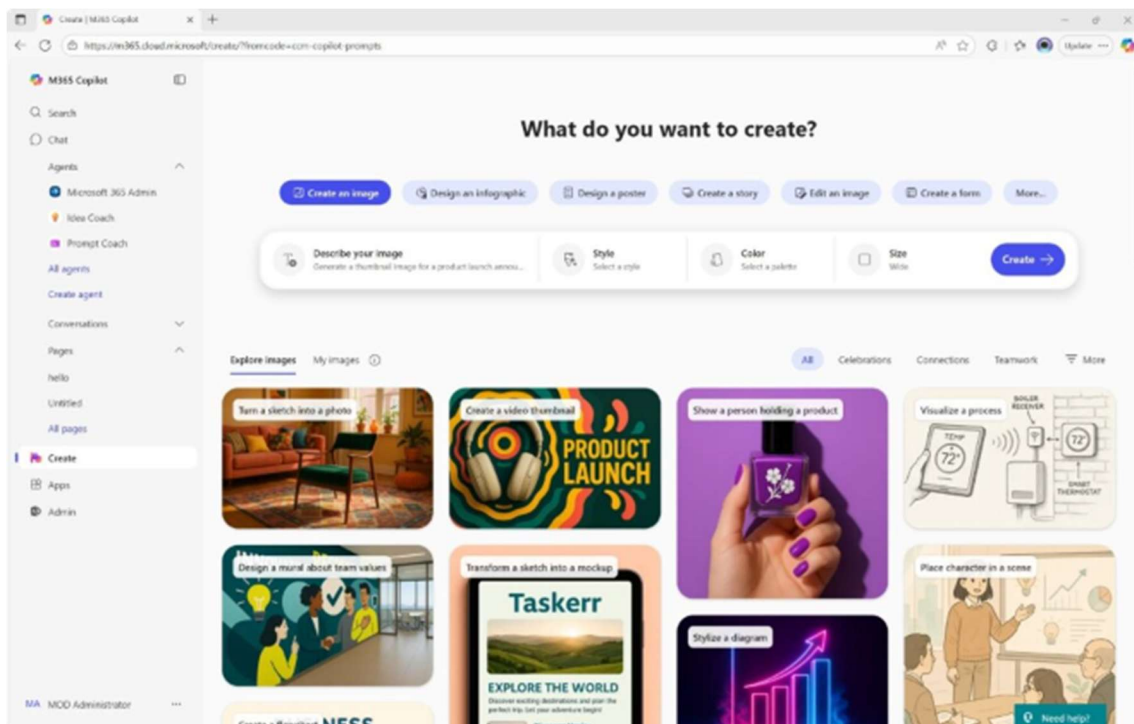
Create | M365 Copilot

https://m365.cloud.microsoft/create/?fromcode=cmc-copilot-prompts

Update

M365 Copilot

Search

Chat

Agents

Microsoft 365 Admin

Idea Coach

Prompt Coach

All agents

Create agent

Conversations

Pages

hello

Untitled

All pages

Create

Apps

Admin

MA MOD Administrator

What do you want to create?

Create an image

Design an infographic

Design a poster

Create a story

Edit an image

Create a form

More...

Describe your image
Generate a thumbnail image for a product launch annou...

Style
Select a style

Color
Select a palette

Size
Wide

Create →

Explore images

My images

All

Celebrations

Connections

Teamwork

More

Turn a sketch into a photo

Create a video thumbnail

PRODUCT LAUNCH

Show a person holding a product

Visualize a process

TEMP 72°

BOILER RECEIVER

72°

SMART THERMOSTAT

Design a mural about team values

Transform a sketch into a mockup

Taskerr

EXPLORE THE WORLD

Discover exciting destinations and plan the perfect trip. Let your adventure begin!

Stylize a diagram

Place character in a scene

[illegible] NESS

Need help?